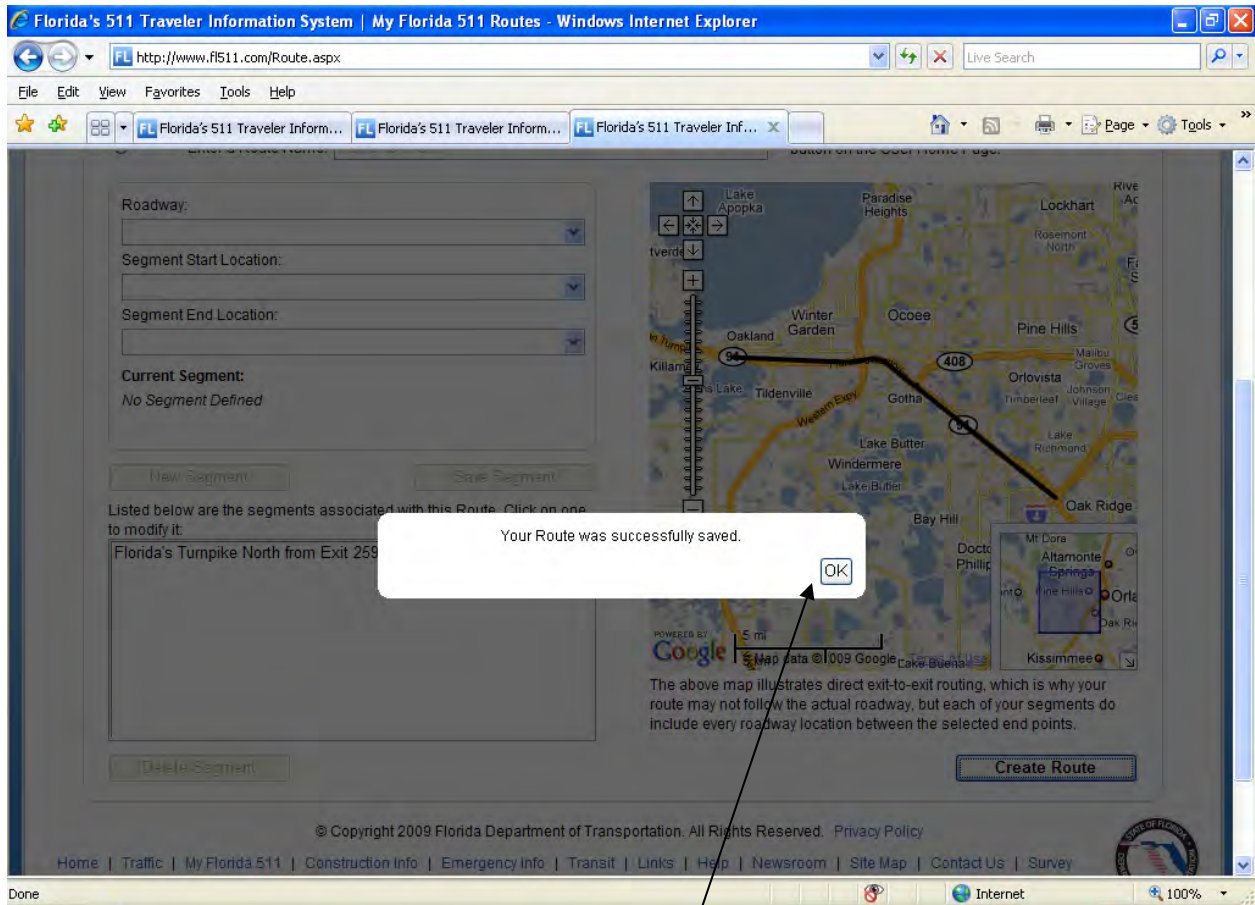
Florida's 511 Traveler Information System | My Florida 511 Routes - Windows Internet Explorer

http://www.fl511.com/Route.aspx

Live Search

File Edit View Favorites Tools Help

Florida's 511 Traveler Inform... Florida's 511 Traveler Inform... Florida's 511 Traveler Inf...

Page Tools

Roadway:

Segment Start Location:

Segment End Location:

Current Segment:

No Segment Defined

New Segment

Save Segment

Listed below are the segments associated with this Route. Click on one to modify it:

Florida's Turnpike North from Exit 259

Delete Segment

Lake Apopka Paradise Heights Lockhart Rosemont North Winter Garden Oakland Ocoee Pine Hills 408 Malibu Groves Orlovista Johnson Village Timberleaf Killarney Tildenville Gotha Western Expy 91 Lake Butler Lake Richmond Windermere Lake Butler Oak Ridge Bay Hill Doctor Phillips Mt Dora Altamonte Springs Pine Hills Orla Oak Ri Kissimmee Lake Buena

5 mi

POWERED BY Google Map data ©2009 Google

Your Route was successfully saved.

OK

The above map illustrates direct exit-to-exit routing, which is why your route may not follow the actual roadway, but each of your segments do include every roadway location between the selected end points.

Create Route

© Copyright 2009 Florida Department of Transportation. All Rights Reserved. Privacy Policy

Home | Traffic | My Florida 511 | Construction Info | Emergency Info | Transit | Links | Help | Newsroom | Site Map | Contact Us | Survey

Done

Internet

100%